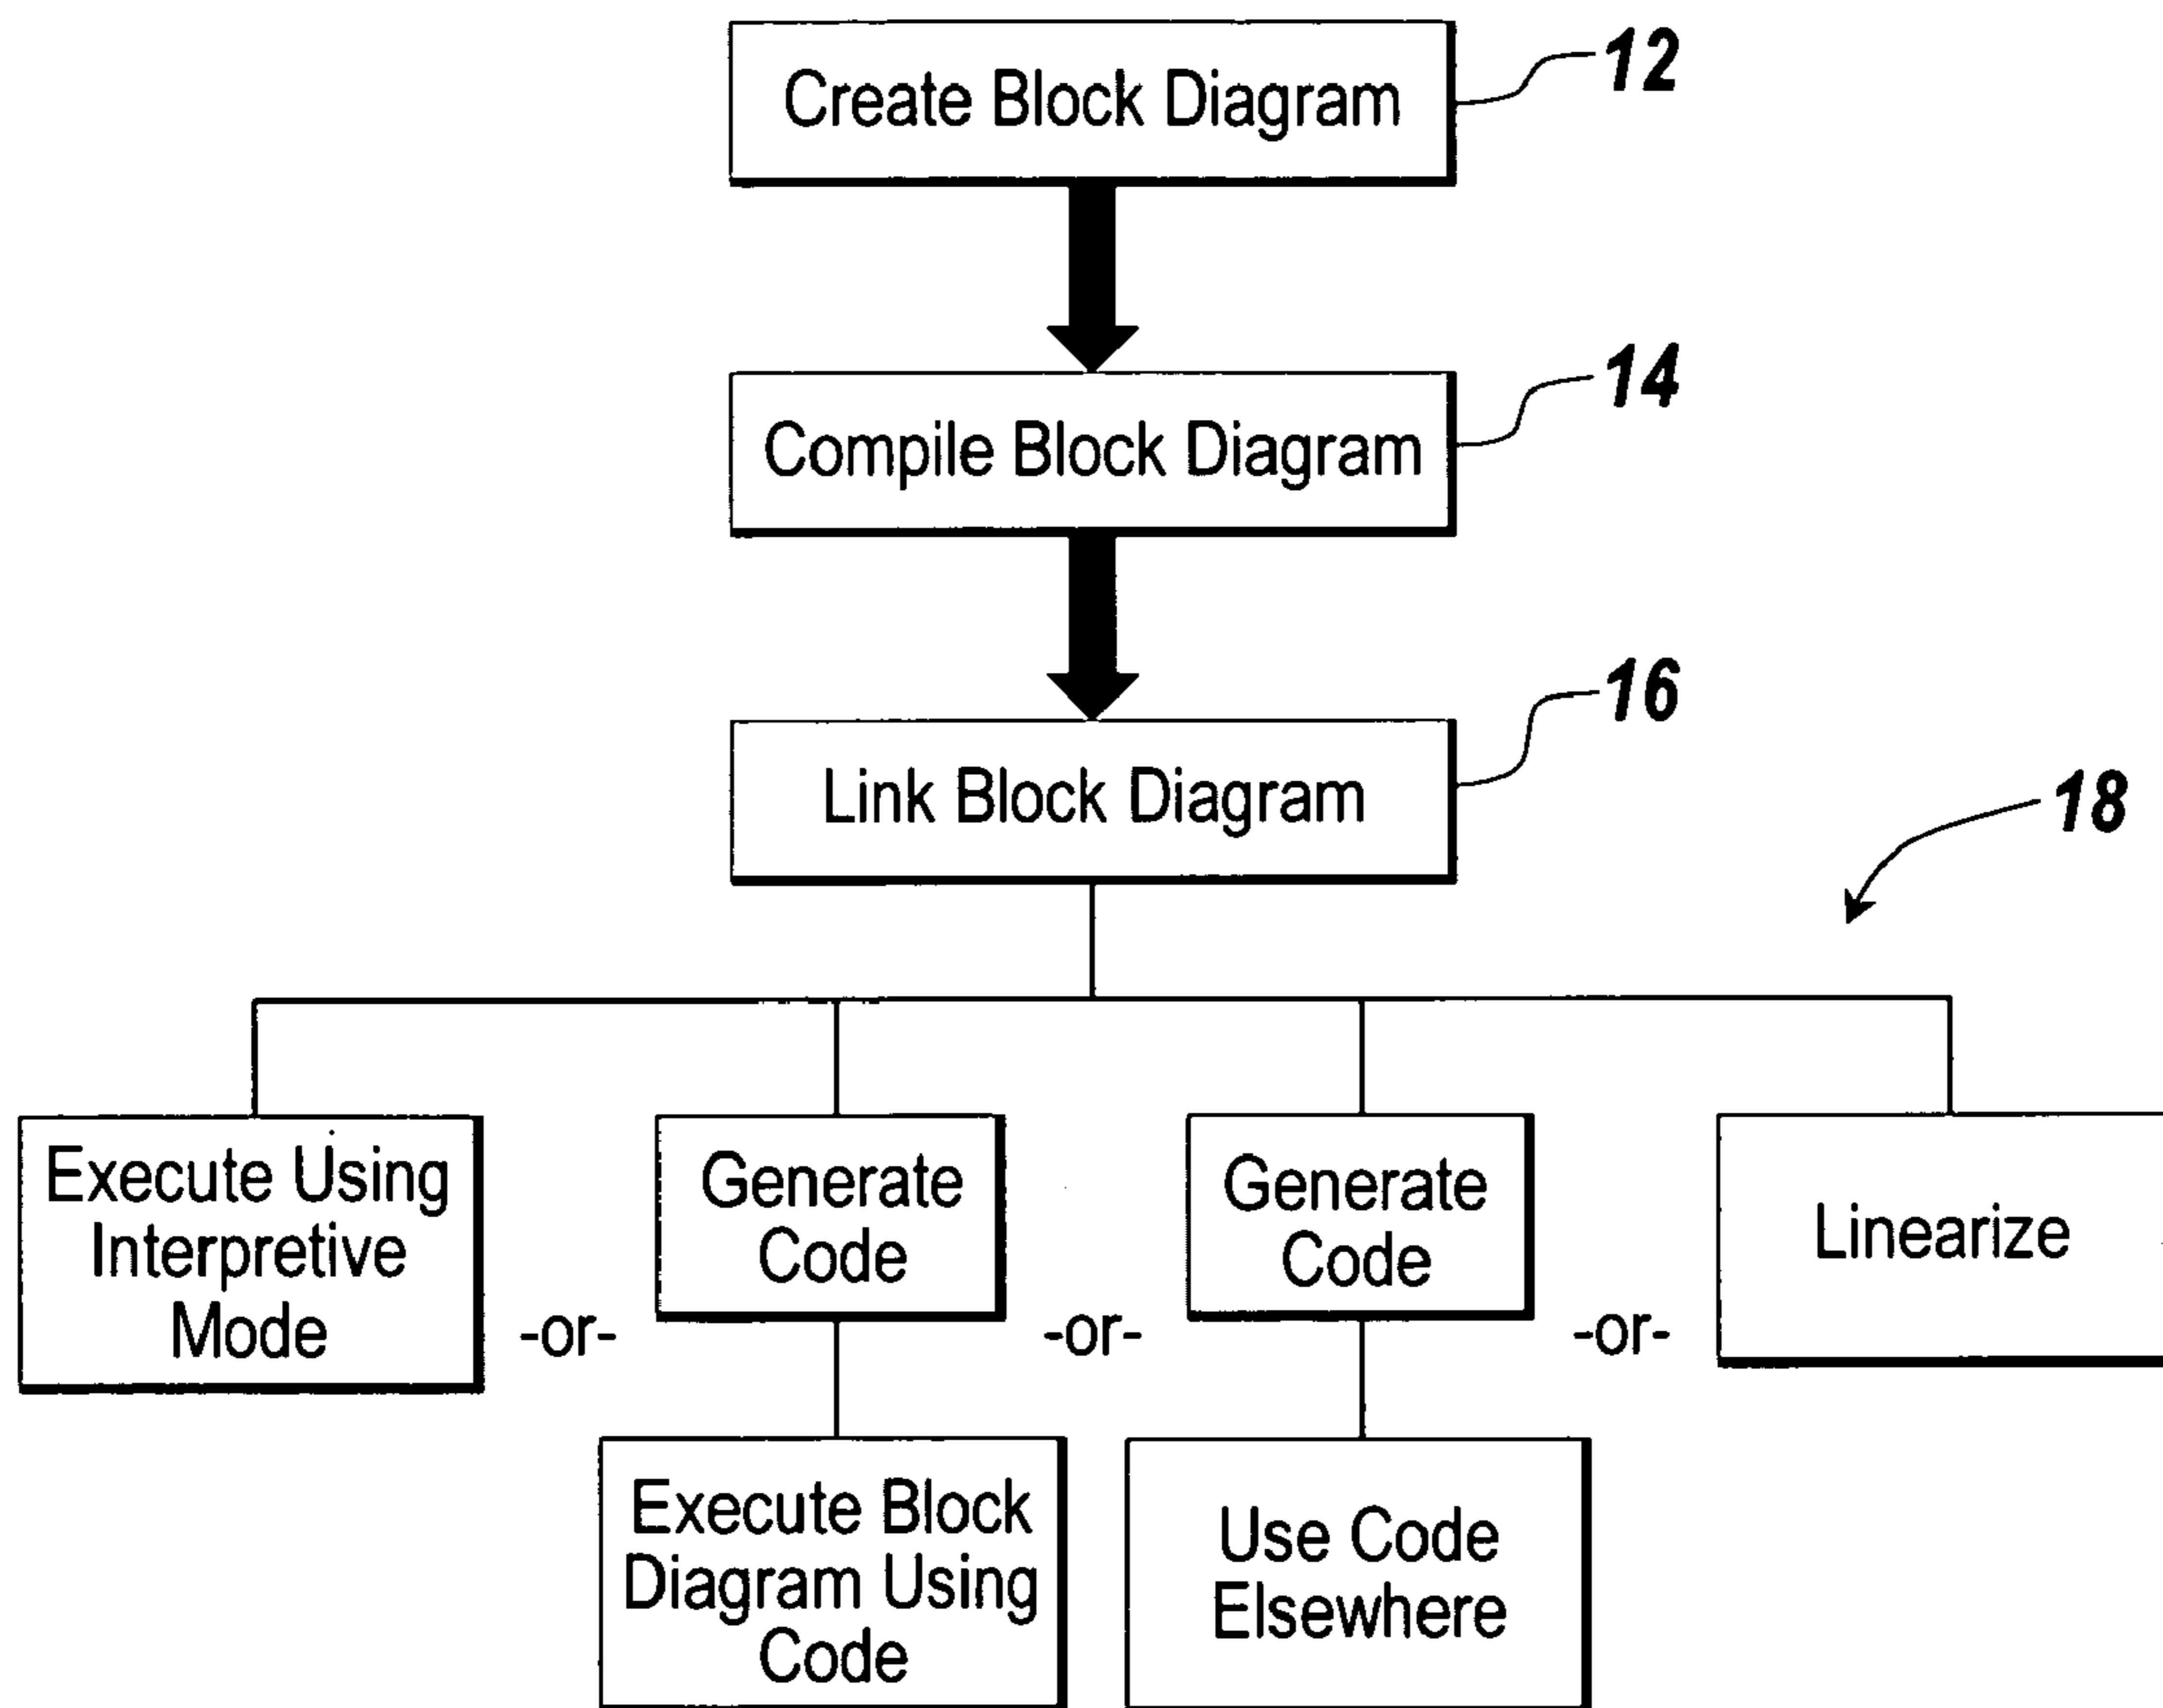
Create Block Diagram
12

Compile Block Diagram
14

Link Block Diagram
16

18

Execute Using Interpretive Mode

-or-

Generate Code

Execute Block Diagram Using Code

-or-

Generate Code

Use Code Elsewhere

-or-

Linearize